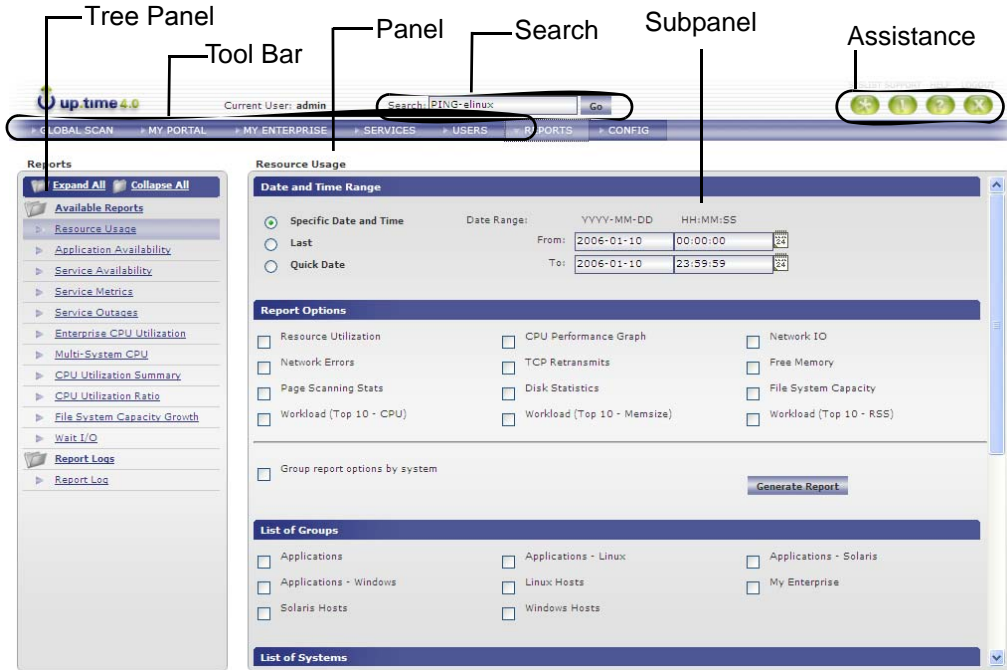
Tree Panel
Tool Bar
Panel
Search
Subpanel
Assistance

up.time 4.0
Current User: admin
Search: PING-elinux
Go

GLOBAL SCAN
MY PORTAL
MY ENTERPRISE
SERVICES
USERS
REPORTS
CONFIG

Reports
Expand All
Collapse All
Available Reports
Resource Usage
Application Availability
Service Availability
Service Metrics
Service Outages
Enterprise CPU Utilization
Multi-System CPU
CPU Utilization Summary
CPU Utilization Ratio
File System Capacity Growth
Wait I/O
Report Logs
Report Log

Resource Usage

Date and Time Range
Specific Date and Time
Last
Quick Date
Date Range: YYYY-MM-DD HH:MM:SS
From: 2006-01-10 00:00:00
To: 2006-01-10 23:59:59

Report Options
Resource Utilization
CPU Performance Graph
Network IO
Network Errors
TCP Retransmits
Free Memory
Page Scanning Stats
Disk Statistics
File System Capacity
Workload (Top 10 - CPU)
Workload (Top 10 - Memsize)
Workload (Top 10 - RSS)

Group report options by system
Generate Report

List of Groups
Applications
Applications - Linux
Applications - Solaris
Applications - Windows
Linux Hosts
My Enterprise
Solaris Hosts
Windows Hosts

List of Systems